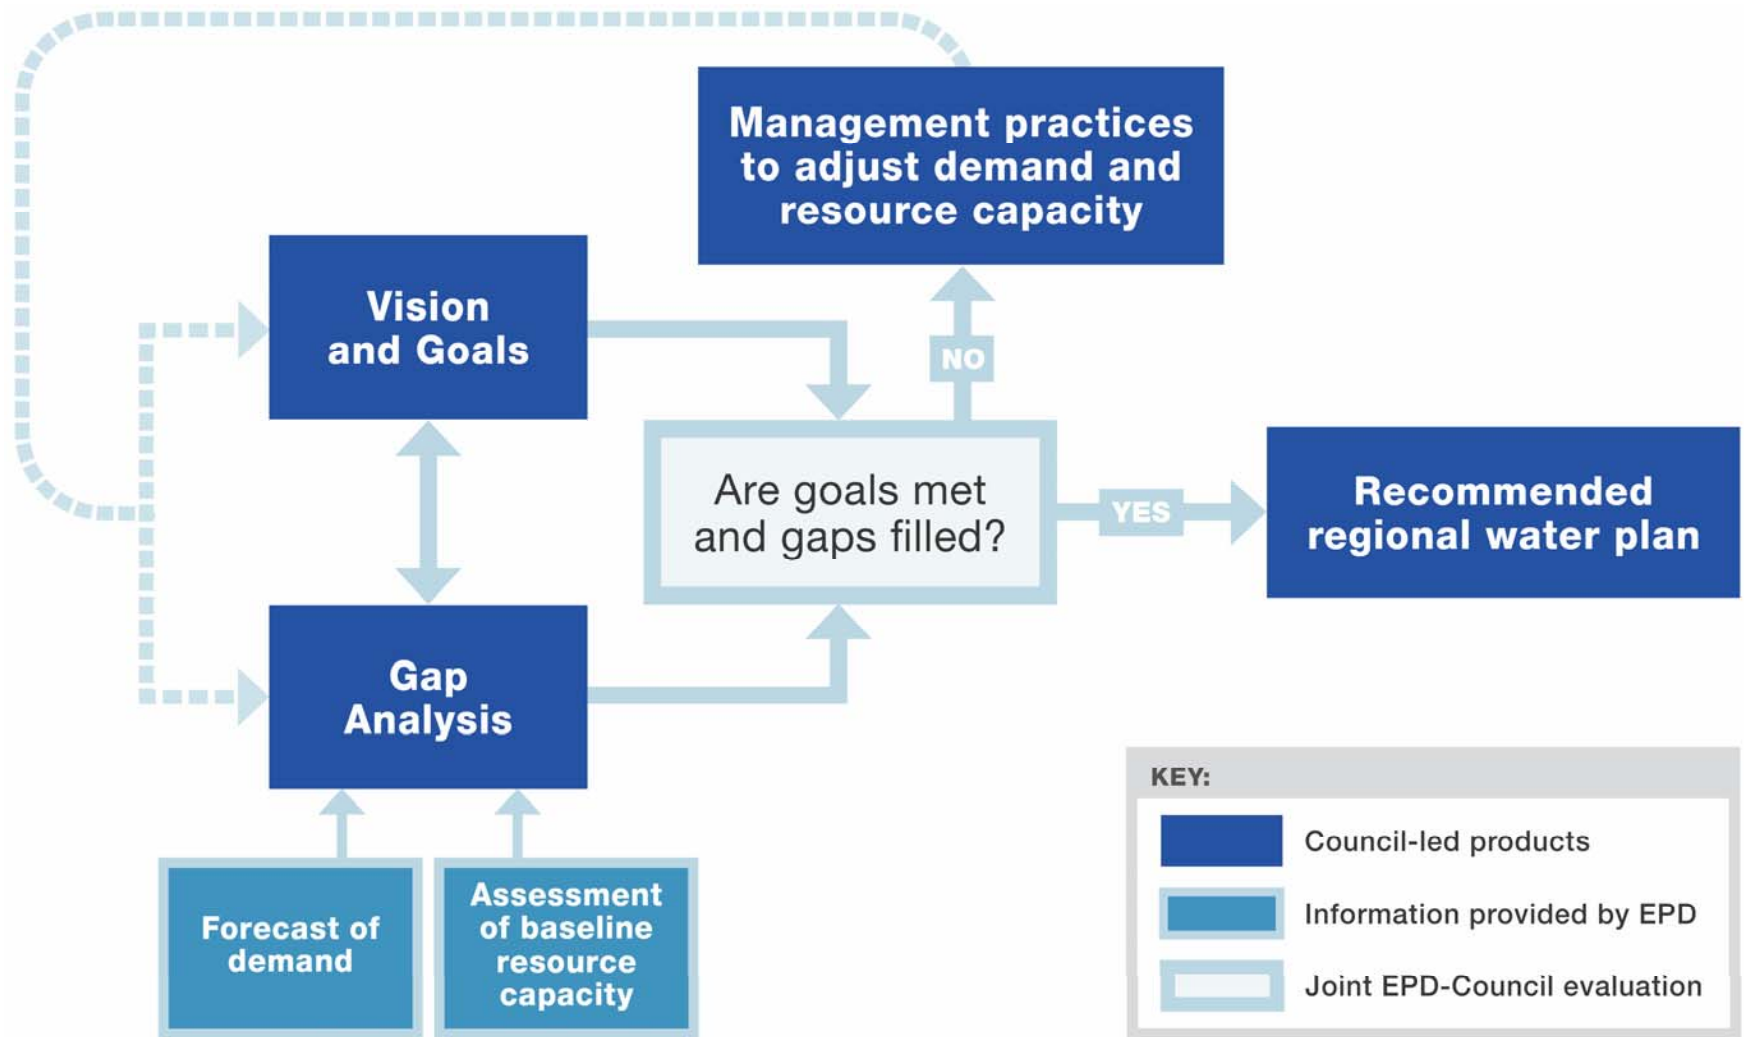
Management practices to adjust demand and resource capacity

Vision and Goals

NO

Are goals met and gaps filled?

YES

Recommended regional water plan

Gap Analysis

Forecast of demand

Assessment of baseline resource capacity

KEY:

Council-led products

Information provided by EPD

Joint EPD-Council evaluation